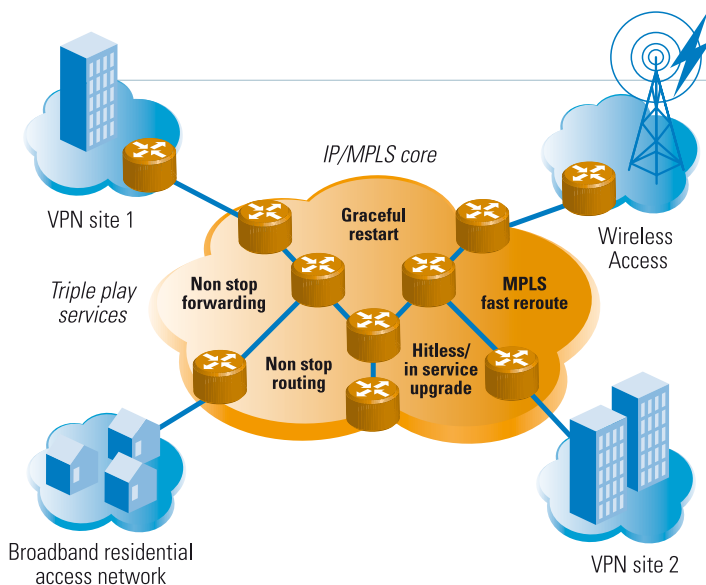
IP/MPLS core

VPN site 1

Graceful restart

Wireless Access

Triple play services

Non stop forwarding

MPLS fast reroute

Non stop routing

Hitless/ in service upgrade

Broadband residential access network

VPN site 2